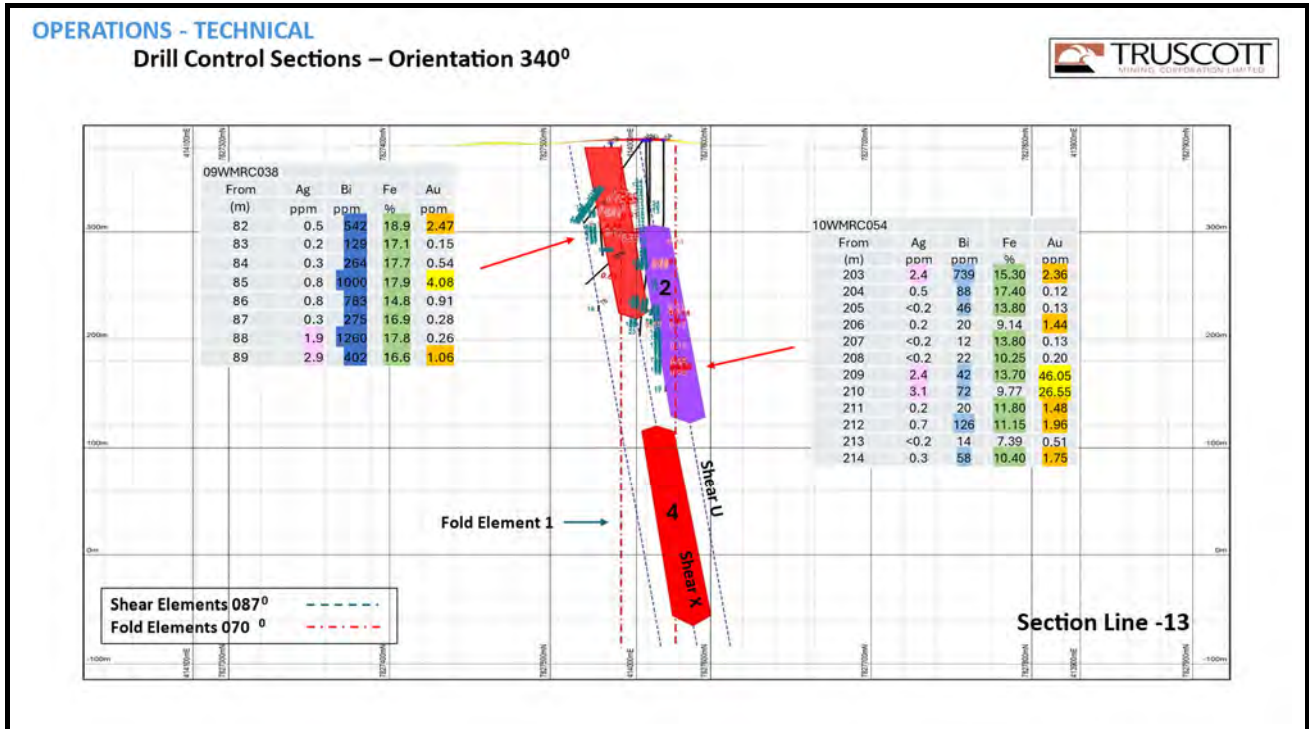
OPERATIONS - TECHNICAL

Drill Control Sections – Orientation 340$^0$

TRUSCOTT
MINING CORPORATION LIMITED

09WMRC038

| From (m) | Ag ppm | Bi ppm | Fe % | Au ppm |
|---|---|---|---|---|
| 82 | 0.5 | 542 | 18.9 | 2.47 |
| 83 | 0.2 | 129 | 17.1 | 0.15 |
| 84 | 0.3 | 264 | 17.7 | 0.54 |
| 85 | 0.8 | 1000 | 17.9 | 4.08 |
| 86 | 0.8 | 783 | 14.8 | 0.91 |
| 87 | 0.3 | 275 | 16.9 | 0.28 |
| 88 | 1.9 | 1260 | 17.8 | 0.26 |
| 89 | 2.9 | 402 | 16.6 | 1.06 |

10WMRC054

| From (m) | Ag | Bi ppm | Fe % | Au ppm |
|---|---|---|---|---|
| 203 | 2.4 | 739 | 15.30 | 2.36 |
| 204 | 0.5 | 88 | 17.40 | 0.12 |
| 205 | <0.2 | 46 | 13.80 | 0.13 |
| 206 | 0.2 | 20 | 9.14 | 1.44 |
| 207 | <0.2 | 12 | 13.80 | 0.13 |
| 208 | <0.2 | 22 | 10.25 | 0.20 |
| 209 | 2.4 | 42 | 13.70 | 46.05 |
| 210 | 3.1 | 72 | 9.77 | 26.55 |
| 211 | 0.2 | 20 | 11.80 | 1.48 |
| 212 | 0.7 | 126 | 11.15 | 1.96 |
| 213 | <0.2 | 14 | 7.39 | 0.51 |
| 214 | 0.3 | 58 | 10.40 | 1.75 |

300m
200m
100m
0m
-100m

2

4

Shear U

Shear X

Fold Element 1

Shear Elements 087$^0$
Fold Elements 070 $^0$

Section Line -13